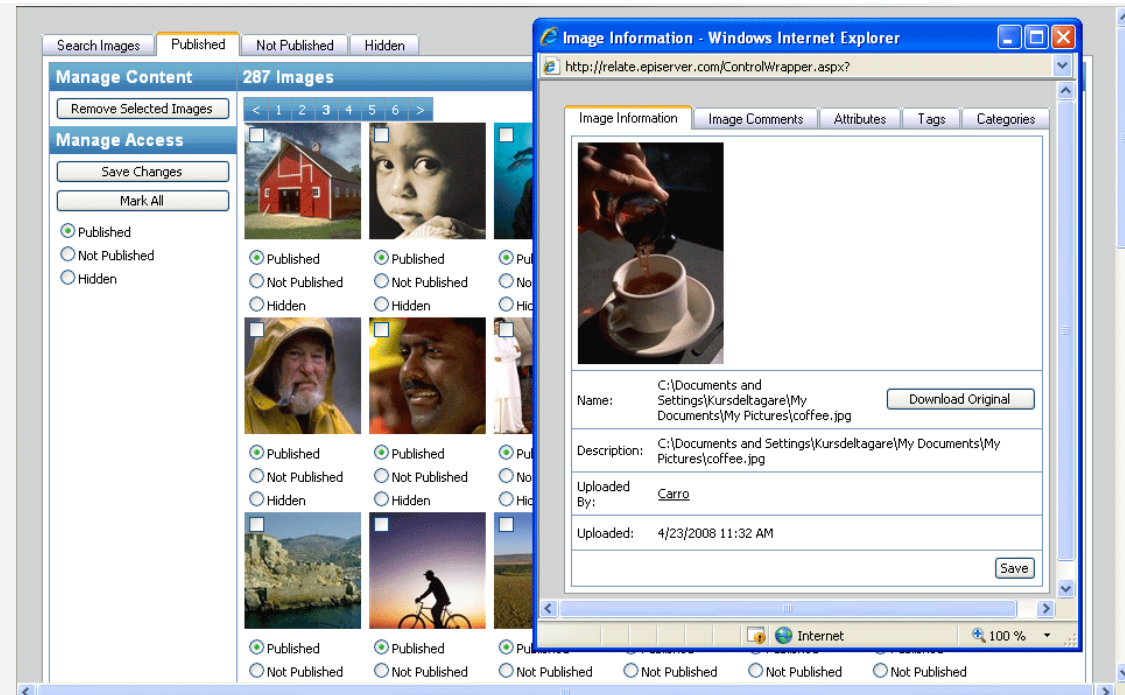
Search Images | Published | Not Published | Hidden

Manage Content

287 Images

Remove Selected Images

< 1 2 3 4 5 6 >

Manage Access

Save Changes

Mark All

Published
Not Published
Hidden

Published
Not Published
Hidden

Published
Not Published
Hidden

Pu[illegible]
No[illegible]
Hi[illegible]

Published
Not Published
Hidden

Published
Not Published
Hidden

Pu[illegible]
No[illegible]
Hi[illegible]

Published
Not Published

Published
Not Published

Pu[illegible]
Not Published

Not Published

Not Published

Not Published

Image Information - Windows Internet Explorer

http://relate.episerver.com/ControlWrapper.aspx?

Image Information | Image Comments | Attributes | Tags | Categories

| | | |
|---|---|---|
| Name: | C:\Documents and Settings\Kursdeltagare\My Documents\My Pictures\coffee.jpg | Download Original |
| Description: | C:\Documents and Settings\Kursdeltagare\My Documents\My Pictures\coffee.jpg | |
| Uploaded By: | Carro | |
| Uploaded: | 4/23/2008 11:32 AM | |

Save

Internet

100 %